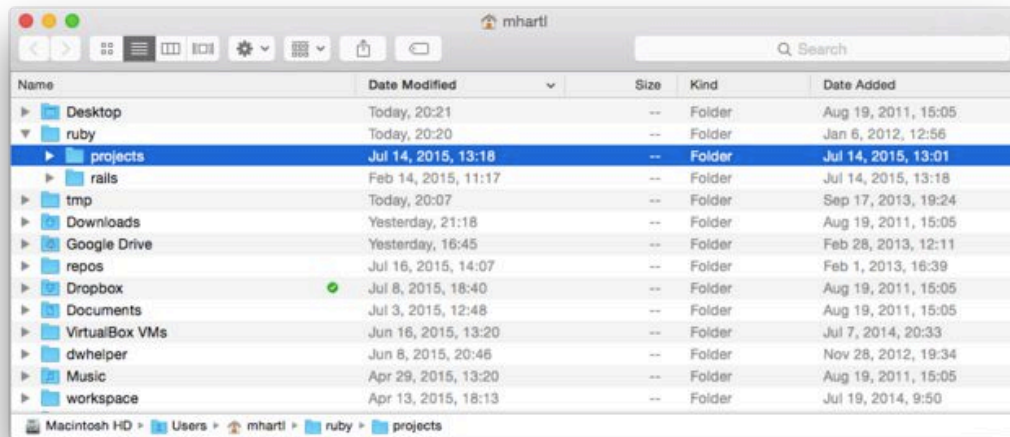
mhartl

Search

| Name | Date Modified | Size | Kind | Date Added |
|---|---|---|---|---|
| Desktop | Today, 20:21 | -- | Folder | Aug 19, 2011, 15:05 |
| ruby | Today, 20:20 | -- | Folder | Jan 6, 2012, 12:56 |
| projects | Jul 14, 2015, 13:18 | -- | Folder | Jul 14, 2015, 13:01 |
| rails | Feb 14, 2015, 11:17 | -- | Folder | Jul 14, 2015, 13:18 |
| tmp | Today, 20:07 | -- | Folder | Sep 17, 2013, 19:24 |
| Downloads | Yesterday, 21:18 | -- | Folder | Aug 19, 2011, 15:05 |
| Google Drive | Yesterday, 16:45 | -- | Folder | Feb 28, 2013, 12:11 |
| repos | Jul 16, 2015, 14:07 | -- | Folder | Feb 1, 2013, 16:39 |
| Dropbox | Jul 8, 2015, 18:40 | -- | Folder | Aug 19, 2011, 15:05 |
| Documents | Jul 3, 2015, 12:48 | -- | Folder | Aug 19, 2011, 15:05 |
| VirtualBox VMs | Jun 16, 2015, 13:20 | -- | Folder | Jul 7, 2014, 20:33 |
| dwhelper | Jun 8, 2015, 20:46 | -- | Folder | Nov 28, 2012, 19:34 |
| Music | Apr 29, 2015, 13:20 | -- | Folder | Aug 19, 2011, 15:05 |
| workspace | Apr 13, 2015, 18:13 | -- | Folder | Jul 19, 2014, 9:50 |

Macintosh HD ▸ Users ▸ mhartl ▸ ruby ▸ projects